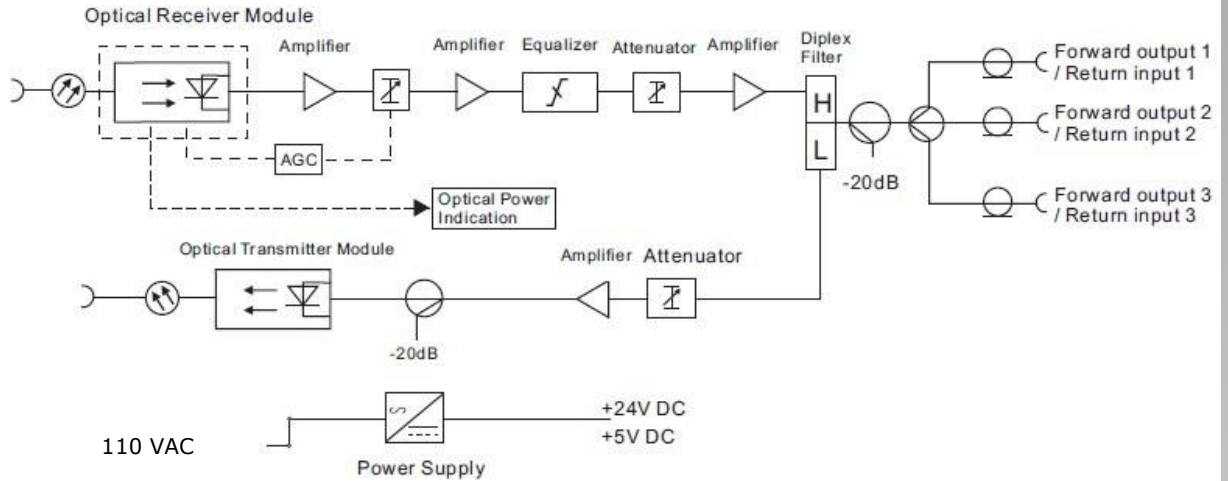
Optical Receiver Module

Amplifier

Amplifier

Equalizer

Attenuator

Amplifier

Diplex Filter

H

L

AGC

Optical Power Indication

-20dB

Forward output 1 / Return input 1

Forward output 2 / Return input 2

Forward output 3 / Return input 3

Optical Transmitter Module

Amplifier

Attenuator

-20dB

+24V DC

+5V DC

110 VAC

Power Supply